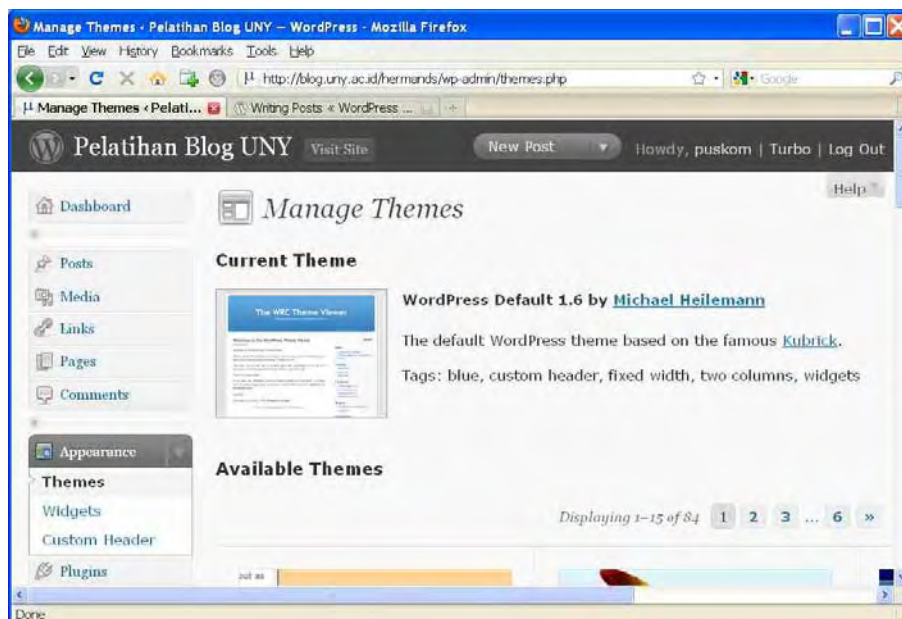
Manage Themes - Pelatihan Blog UNY — WordPress - Mozilla Firefox

File Edit View History Bookmarks Tools Help

http://blog.uny.ac.id/hermands/wp-admin/themes.php

Google

Manage Themes ‹ Pelati...

Writing Posts « WordPress ...

Pelatihan Blog UNY Visit Site

New Post

Howdy, puskom | Turbo | Log Out

Help

Dashboard

Posts

Media

Links

Pages

Comments

Appearance

Themes

Widgets

Custom Header

Plugins

Manage Themes

Current Theme

The WRC Theme Viewer

WordPress Default 1.6 by Michael Heilemann

The default WordPress theme based on the famous Kubrick.

Tags: blue, custom header, fixed width, two columns, widgets

Available Themes

Displaying 1–15 of 84 1 2 3 ... 6 »

Done